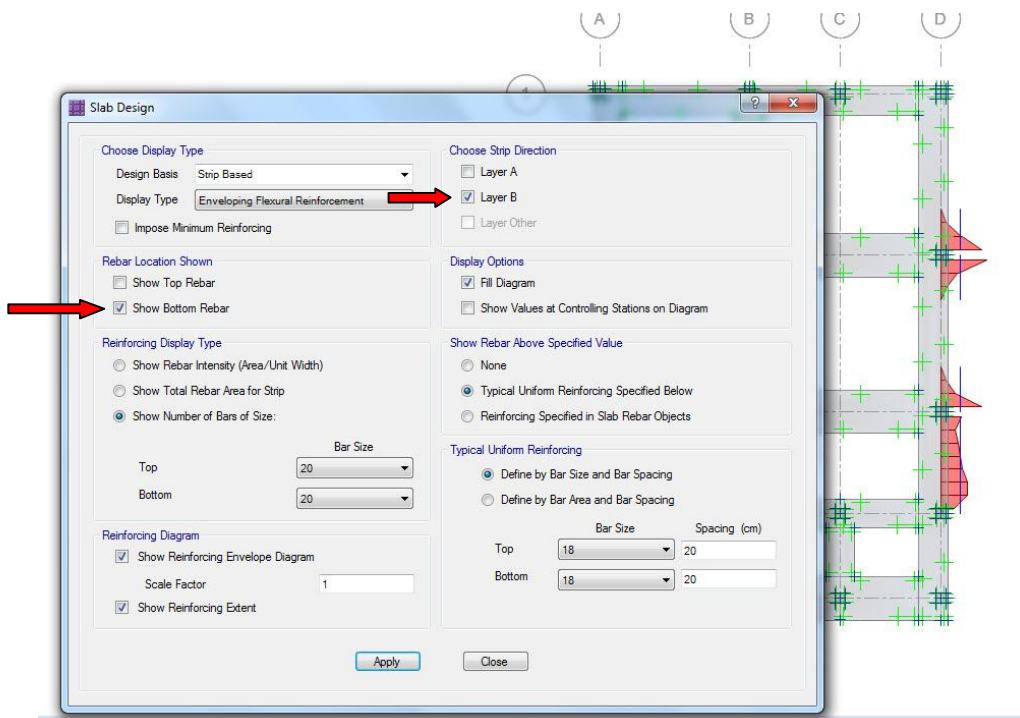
A B C D

1

Slab Design

Choose Display Type
Design Basis Strip Based
Display Type Enveloping Flexural Reinforcement
Impose Minimum Reinforcing

Rebar Location Shown
Show Top Rebar
Show Bottom Rebar

Reinforcing Display Type
Show Rebar Intensity (Area/Unit Width)
Show Total Rebar Area for Strip
Show Number of Bars of Size:

Bar Size
Top 20
Bottom 20

Reinforcing Diagram
Show Reinforcing Envelope Diagram
Scale Factor 1
Show Reinforcing Extent

Choose Strip Direction
Layer A
Layer B
Layer Other

Display Options
Fill Diagram
Show Values at Controlling Stations on Diagram

Show Rebar Above Specified Value
None
Typical Uniform Reinforcing Specified Below
Reinforcing Specified in Slab Rebar Objects

Typical Uniform Reinforcing
Define by Bar Size and Bar Spacing
Define by Bar Area and Bar Spacing

| | Bar Size | Spacing (cm) |
|---|---|---|
| Top | 18 | 20 |
| Bottom | 18 | 20 |

Apply Close